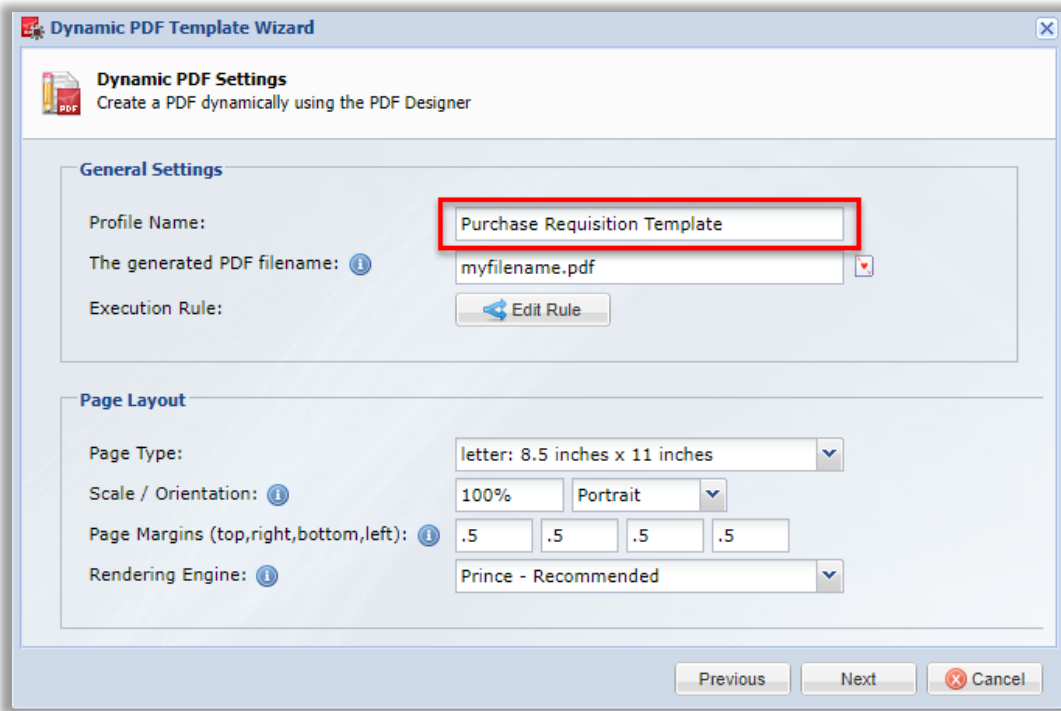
Dynamic PDF Template Wizard

Dynamic PDF Settings
Create a PDF dynamically using the PDF Designer

General Settings

Profile Name: Purchase Requisition Template

The generated PDF filename: myfilename.pdf

Execution Rule: Edit Rule

Page Layout

Page Type: letter: 8.5 inches x 11 inches

Scale / Orientation: 100% Portrait

Page Margins (top,right,bottom,left): .5 .5 .5 .5

Rendering Engine: Prince - Recommended

Previous Next Cancel